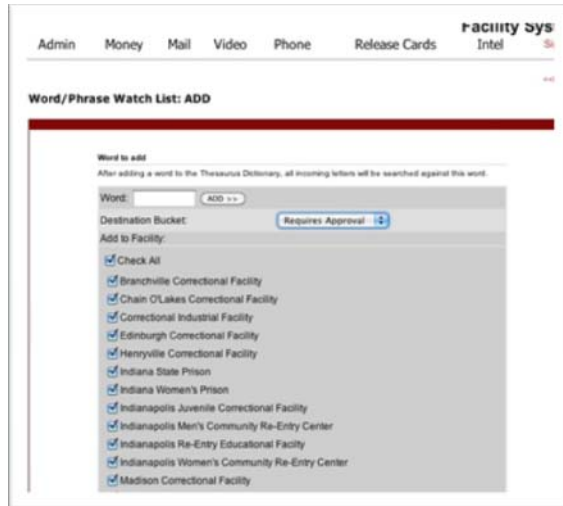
Facility Sys

Admin Money Mail Video Phone Release Cards Intel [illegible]

Word/Phrase Watch List: ADD

Word to add

After adding a word to the Thesaurus Dictionary, all incoming letters will be searched against this word.

Word: ADD >>

Destination Bucket: Requires Approval

Add to Facility:

Check All

Branchville Correctional Facility

Chain O'Lakes Correctional Facility

Correctional Industrial Facility

Edinburgh Correctional Facility

Henryville Correctional Facility

Indiana State Prison

Indiana Women's Prison

Indianapolis Juvenile Correctional Facility

Indianapolis Men's Community Re-Entry Center

Indianapolis Re-Entry Educational Facility

Indianapolis Women's Community Re-Entry Center

Madison Correctional Facility